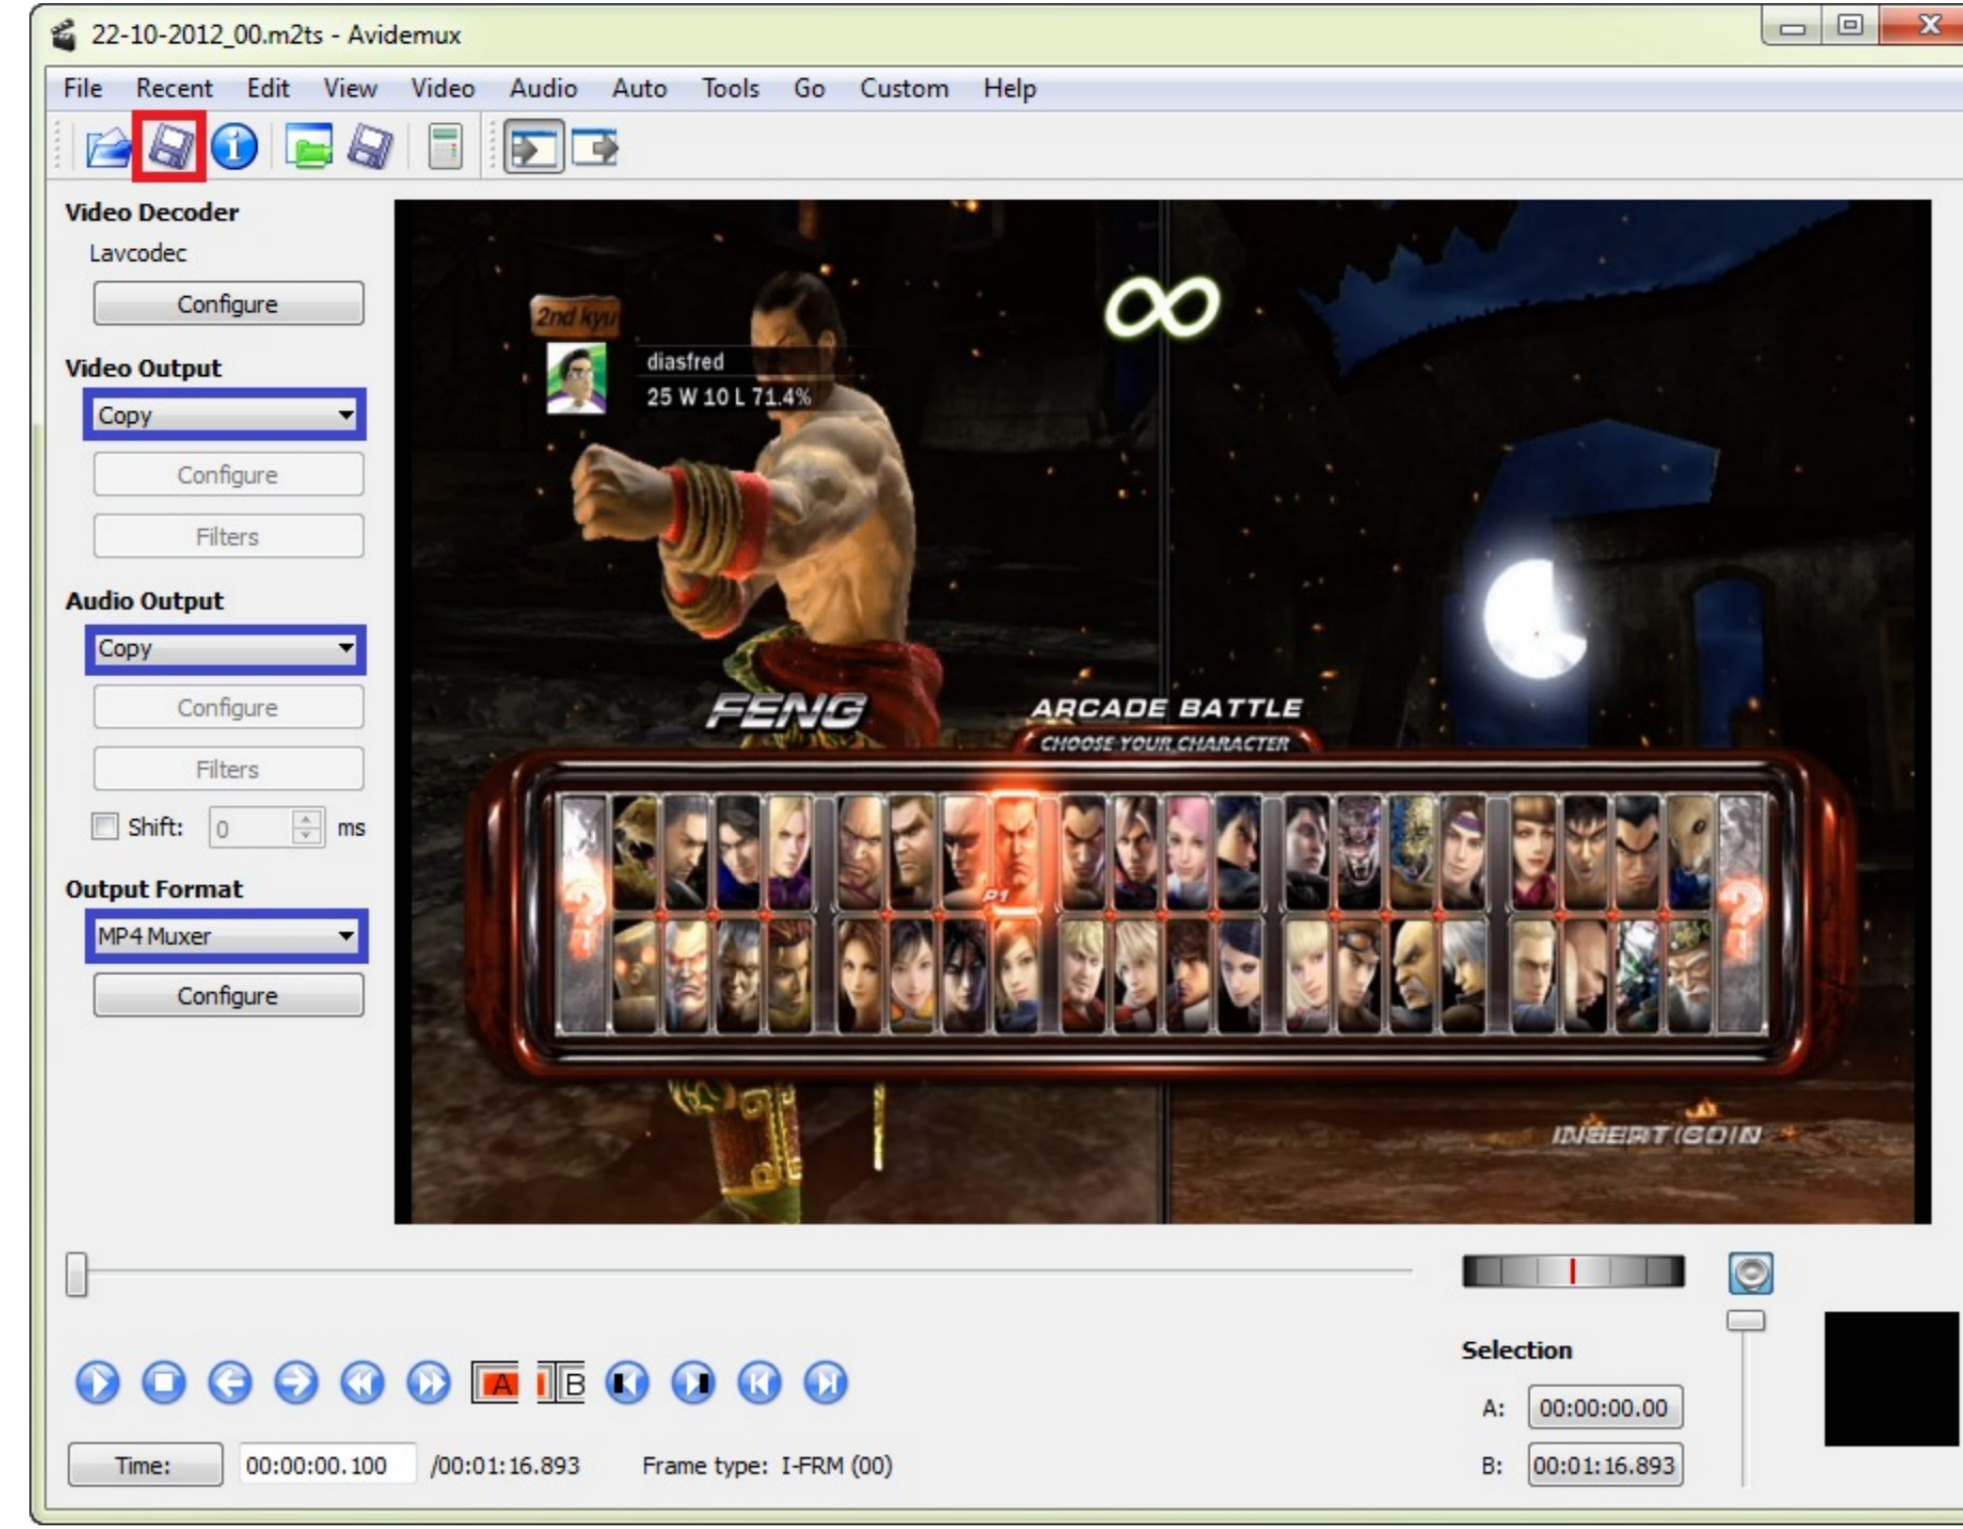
22-10-2012_00.m2ts - Avidemux

File Recent Edit View Video Audio Auto Tools Go Custom Help

Video Decoder
Lavcodec
Configure

Video Output
Copy
Configure
Filters

Audio Output
Copy
Configure
Filters
Shift: 0 ms

Output Format
MP4 Muxer
Configure

2nd kyu
diasfred
25 W 10 L 71.4%
∞
FENG
ARCADE BATTLE
CHOOSE YOUR CHARACTER
P1
INSERT COIN

A B

Selection
A: 00:00:00.00
B: 00:01:16.893

Time: 00:00:00.100 /00:01:16.893 Frame type: I-FRM (00)